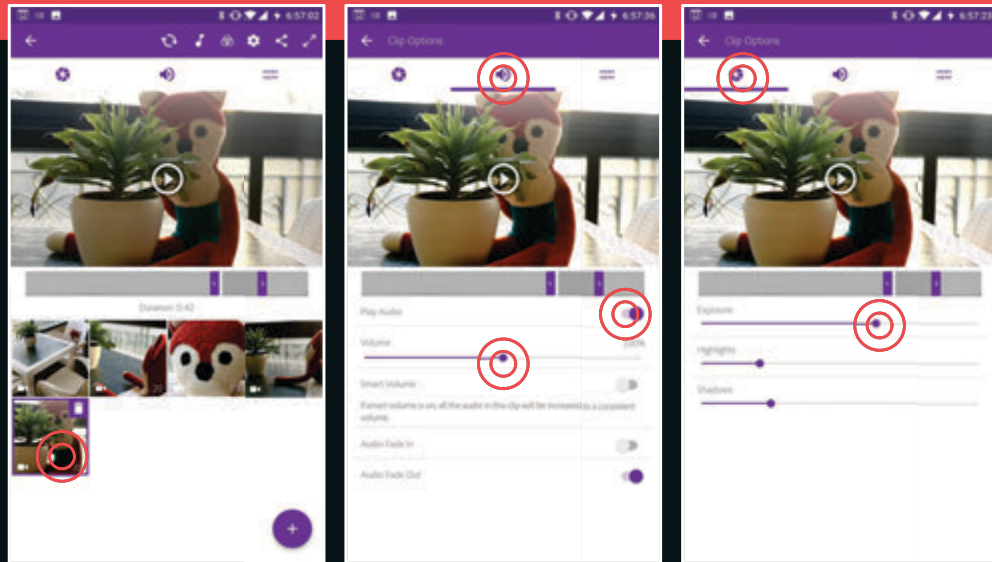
6:57:02

Duration: 0:42

6:57:36

Clip Options

Play Audio

Volume

100%

Smart Volume

If smart volume is on, all the audio in the clip will be increased to a consistent volume.

Audio Fade In

Audio Fade Out

6:57:23

Clip Options

Exposure

Highlights

Shadows